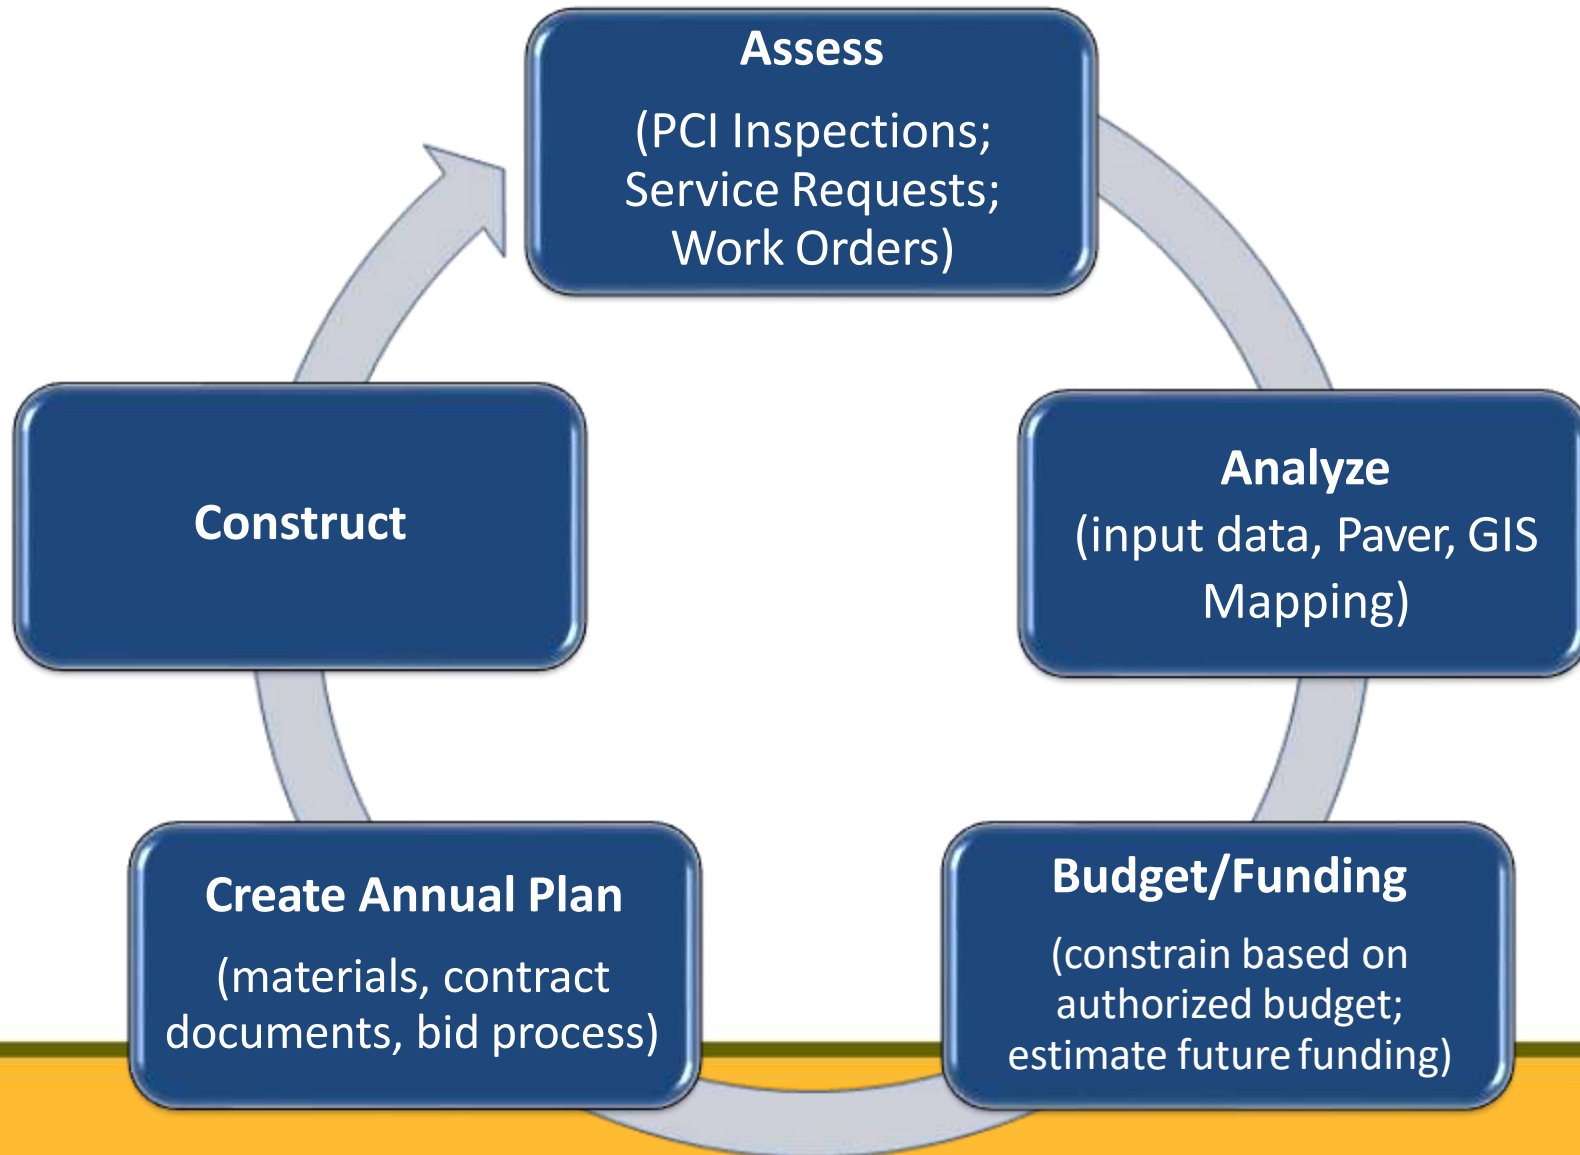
Assess

(PCI Inspections; Service Requests; Work Orders)

Analyze
(input data, Paver, GIS Mapping)

Budget/Funding

(constrain based on authorized budget; estimate future funding)

Create Annual Plan

(materials, contract documents, bid process)

Construct